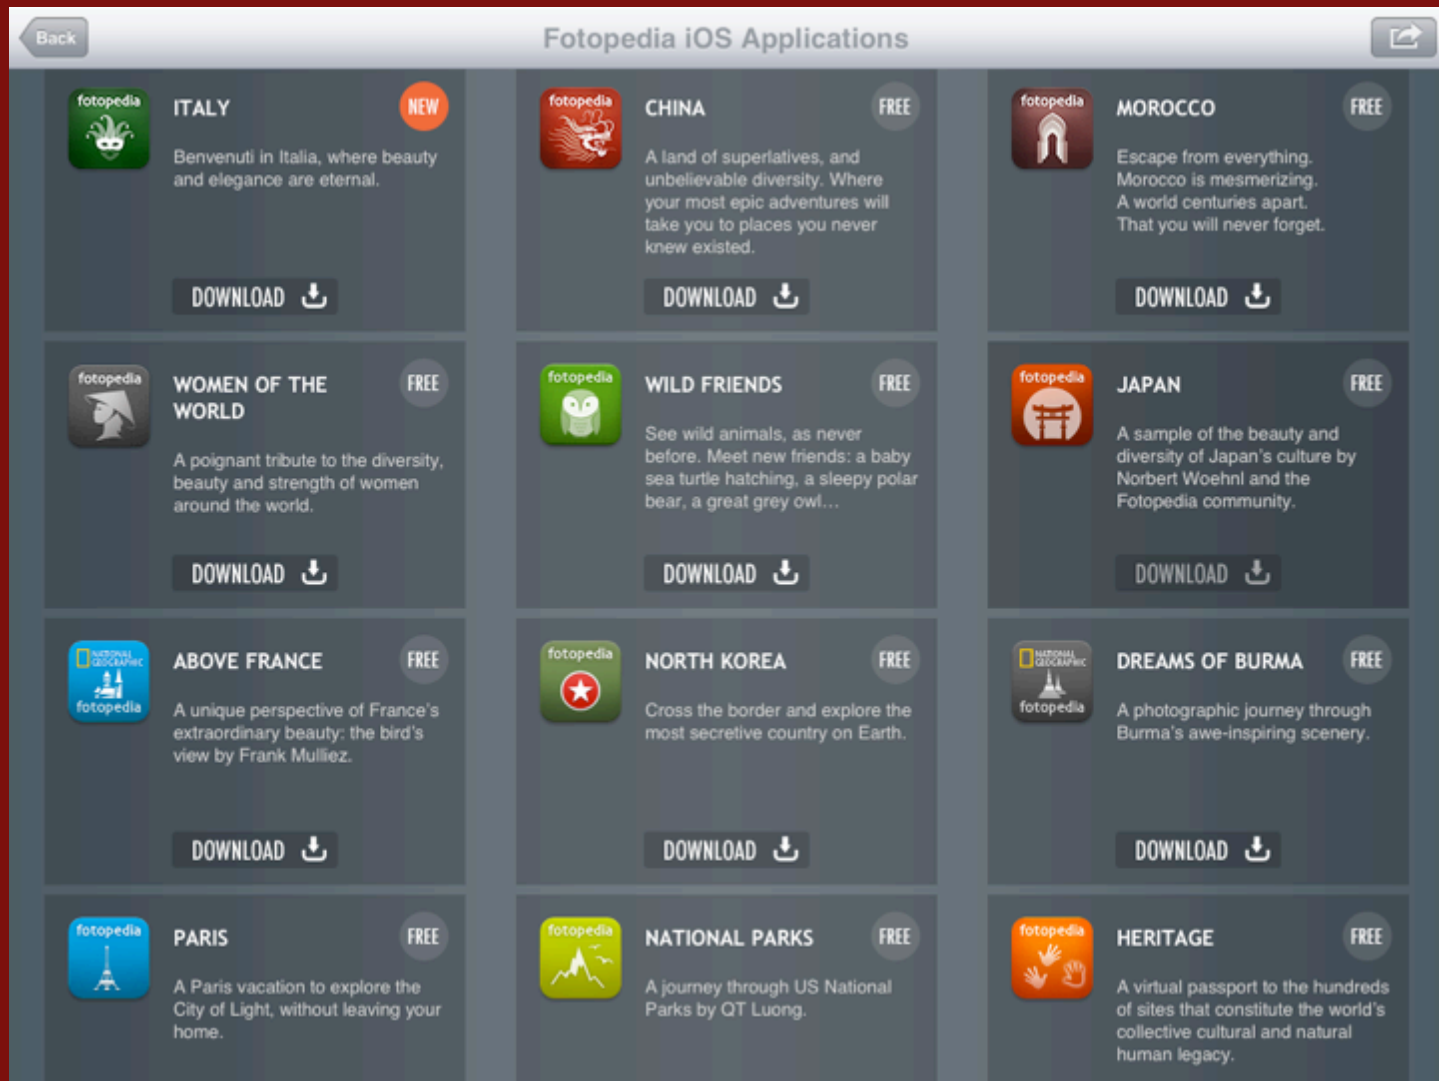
Back

Fotopedia iOS Applications

fotopedia

ITALY

NEW

Benvenuti in Italia, where beauty and elegance are eternal.

DOWNLOAD

fotopedia

CHINA

FREE

A land of superlatives, and unbelievable diversity. Where your most epic adventures will take you to places you never knew existed.

DOWNLOAD

fotopedia

MOROCCO

FREE

Escape from everything. Morocco is mesmerizing. A world centuries apart. That you will never forget.

DOWNLOAD

fotopedia

WOMEN OF THE WORLD

FREE

A poignant tribute to the diversity, beauty and strength of women around the world.

DOWNLOAD

fotopedia

WILD FRIENDS

FREE

See wild animals, as never before. Meet new friends: a baby sea turtle hatching, a sleepy polar bear, a great grey owl...

DOWNLOAD

fotopedia

JAPAN

FREE

A sample of the beauty and diversity of Japan's culture by Norbert Woehnl and the Fotopedia community.

DOWNLOAD

NATIONAL GEOGRAPHIC

fotopedia

ABOVE FRANCE

FREE

A unique perspective of France's extraordinary beauty: the bird's view by Frank Mulliez.

DOWNLOAD

fotopedia

NORTH KOREA

FREE

Cross the border and explore the most secretive country on Earth.

DOWNLOAD

NATIONAL GEOGRAPHIC

fotopedia

DREAMS OF BURMA

FREE

A photographic journey through Burma's awe-inspiring scenery.

DOWNLOAD

fotopedia

PARIS

FREE

A Paris vacation to explore the City of Light, without leaving your home.

fotopedia

NATIONAL PARKS

FREE

A journey through US National Parks by QT Luong.

fotopedia

HERITAGE

FREE

A virtual passport to the hundreds of sites that constitute the world's collective cultural and natural human legacy.